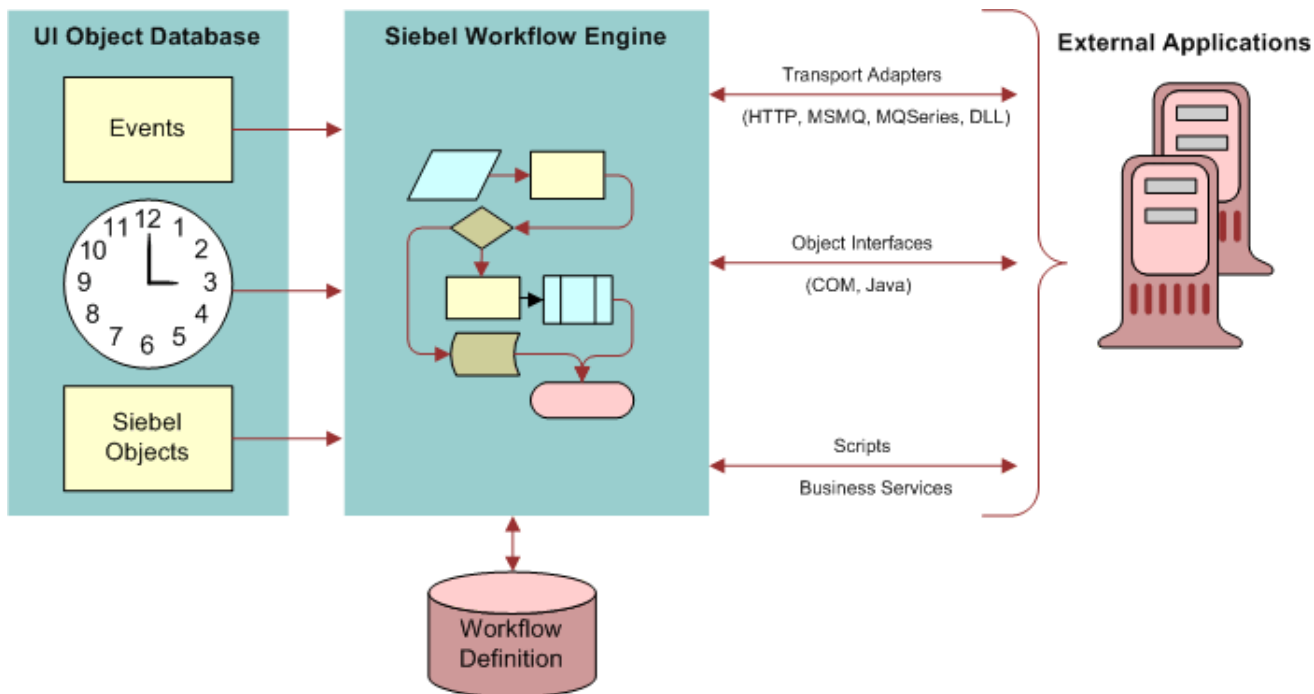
UI Object Database

Events

12
1
2
3
4
5
6
7
8
9
10
11

Siebel Objects

Siebel Workflow Engine

Transport Adapters
(HTTP, MSMQ, MQSeries, DLL)

Object Interfaces
(COM, Java)

Scripts
Business Services

External Applications

Workflow Definition